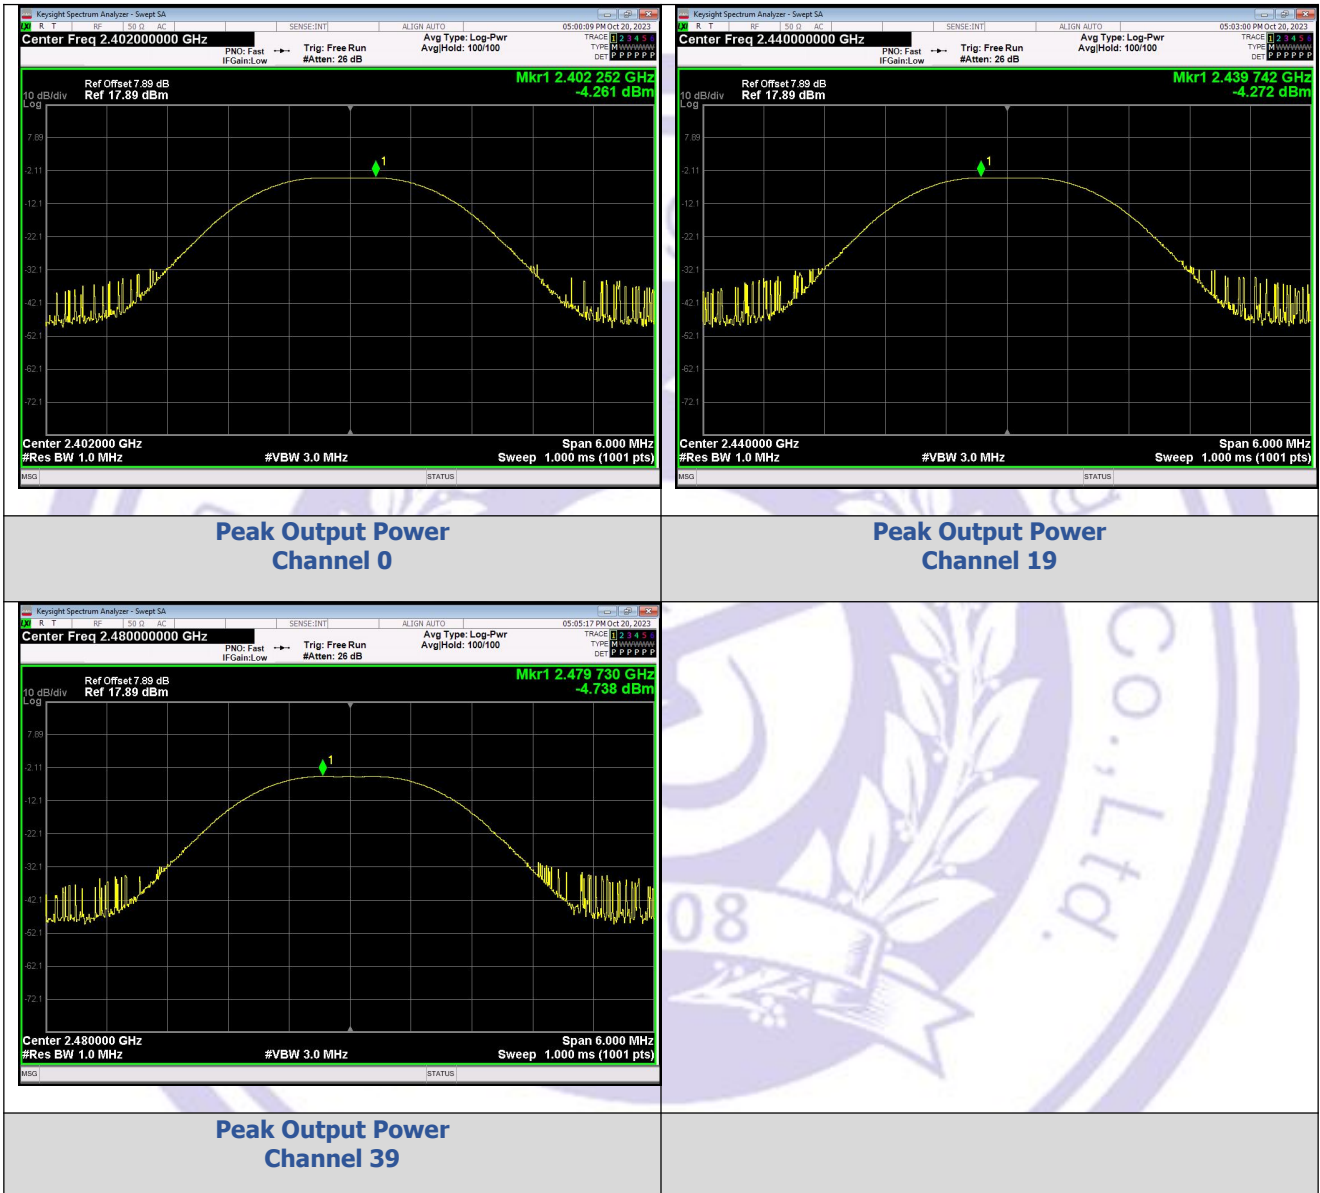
Keysight Spectrum Analyzer - Swept SA
RF 50 Ω AC SENSE:INT ALIGN AUTO 05:00:09 PM Oct 20, 2023
Center Freq 2.402000000 GHz
PNO: Fast IFGain:Low Trig: Free Run #Atten: 26 dB
Avg Type: Log-Pwr Avg|Hold: 100/100
TRACE 1 2 3 4 5 6 TYPE M WWWWW DET P P P P P P
Ref Offset 7.89 dB
10 dB/div Ref 17.89 dBm
Log
Mkr1 2.402 252 GHz
-4.261 dBm
7.89 -2.11 -12.1 -22.1 -32.1 -42.1 -52.1 -62.1 -72.1
1
Center 2.402000 GHz
#Res BW 1.0 MHz #VBW 3.0 MHz
Span 6.000 MHz
Sweep 1.000 ms (1001 pts)
MSG STATUS

Keysight Spectrum Analyzer - Swept SA
RF 50 Ω AC SENSE:INT ALIGN AUTO 05:03:00 PM Oct 20, 2023
Center Freq 2.440000000 GHz
PNO: Fast IFGain:Low Trig: Free Run #Atten: 26 dB
Avg Type: Log-Pwr Avg|Hold: 100/100
TRACE 1 2 3 4 5 6 TYPE M WWWWW DET P P P P P P
Ref Offset 7.89 dB
10 dB/div Ref 17.89 dBm
Log
Mkr1 2.439 742 GHz
-4.272 dBm
7.89 -2.11 -12.1 -22.1 -32.1 -42.1 -52.1 -62.1 -72.1
1
Center 2.440000 GHz
#Res BW 1.0 MHz #VBW 3.0 MHz
Span 6.000 MHz
Sweep 1.000 ms (1001 pts)
MSG STATUS

Peak Output Power
Channel 0

Peak Output Power
Channel 19

Keysight Spectrum Analyzer - Swept SA
RF 50 Ω AC SENSE:INT ALIGN AUTO 05:05:17 PM Oct 20, 2023
Center Freq 2.480000000 GHz
PNO: Fast IFGain:Low Trig: Free Run #Atten: 26 dB
Avg Type: Log-Pwr Avg|Hold: 100/100
TRACE 1 2 3 4 5 6 TYPE M WWWWW DET P P P P P P
Ref Offset 7.89 dB
10 dB/div Ref 17.89 dBm
Log
Mkr1 2.479 730 GHz
-4.738 dBm
7.89 -2.11 -12.1 -22.1 -32.1 -42.1 -52.1 -62.1 -72.1
1
Center 2.480000 GHz
#Res BW 1.0 MHz #VBW 3.0 MHz
Span 6.000 MHz
Sweep 1.000 ms (1001 pts)
MSG STATUS

Peak Output Power
Channel 39